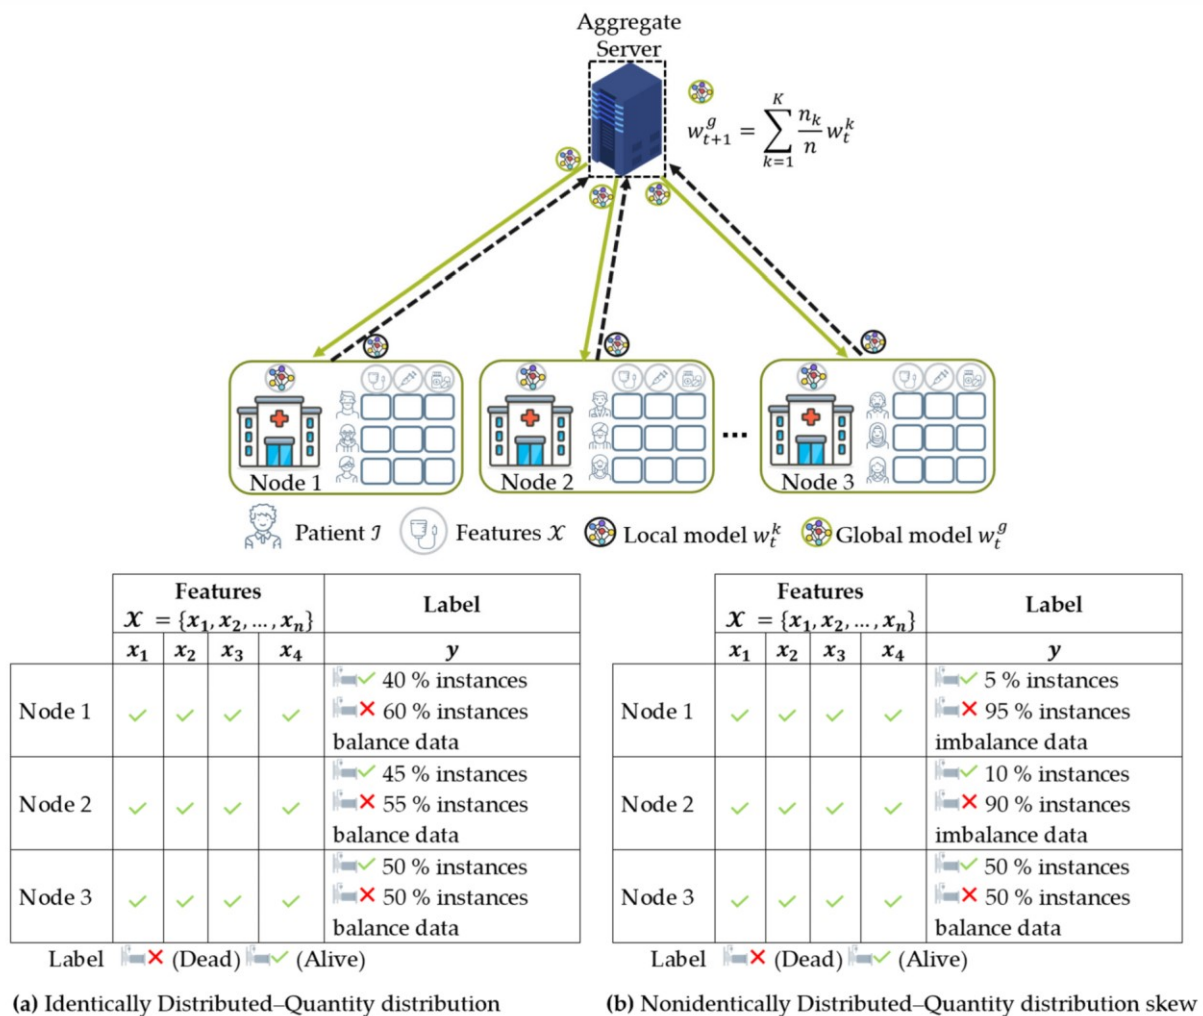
Aggregate Server

$w_{t+1}^{g} = \sum_{k=1}^{K} \frac{n_k}{n} w_t^k$

Node 1

Node 2

Node 3

Patient $\mathcal{I}$ Features $\mathcal{X}$ Local model $w_t^k$ Global model $w_t^g$

| | Features $\mathcal{X} = \{x_1, x_2, \ldots, x_n\}$ | | | | Label |
|---|---|---|---|---|---|
| | $x_1$ | $x_2$ | $x_3$ | $x_4$ | $y$ |
| Node 1 | ✓ | ✓ | ✓ | ✓ | ✓ 40 % instances ✗ 60 % instances balance data |
| Node 2 | ✓ | ✓ | ✓ | ✓ | ✓ 45 % instances ✗ 55 % instances balance data |
| Node 3 | ✓ | ✓ | ✓ | ✓ | ✓ 50 % instances ✗ 50 % instances balance data |

Label ✗ (Dead) ✓ (Alive)

(a) Identically Distributed–Quantity distribution

| | Features $\mathcal{X} = \{x_1, x_2, \ldots, x_n\}$ | | | | Label |
|---|---|---|---|---|---|
| | $x_1$ | $x_2$ | $x_3$ | $x_4$ | $y$ |
| Node 1 | ✓ | ✓ | ✓ | ✓ | ✓ 5 % instances ✗ 95 % instances imbalance data |
| Node 2 | ✓ | ✓ | ✓ | ✓ | ✓ 10 % instances ✗ 90 % instances imbalance data |
| Node 3 | ✓ | ✓ | ✓ | ✓ | ✓ 50 % instances ✗ 50 % instances balance data |

Label ✗ (Dead) ✓ (Alive)

(b) Nonidentically Distributed–Quantity distribution skew